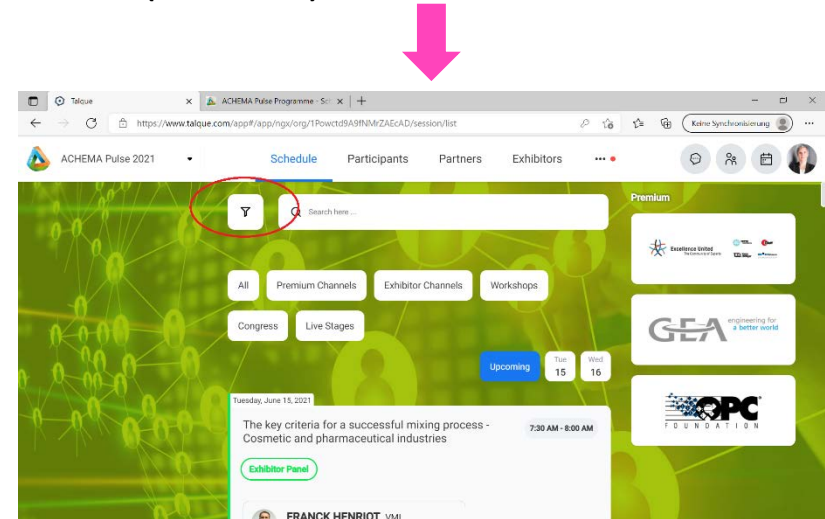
Talque
ACHEMA Pulse Programme - Sch
https://www.talque.com/app#/app/ngx/org/1Powctd9A9fNMrZAEcAD/session/list
Keine Synchronisierung
ACHEMA Pulse 2021
Schedule
Participants
Partners
Exhibitors
Search here ...
Premium
All
Premium Channels
Exhibitor Channels
Workshops
Congress
Live Stages
Upcoming
Tue 15
Wed 16
Tuesday, June 15, 2021
The key criteria for a successful mixing process - Cosmetic and pharmaceutical industries
7:30 AM - 8:00 AM
Exhibitor Panel
FRANCK HENRIOT VMI
Excellence United
GEA engineering for a better world
OPC FOUNDATION